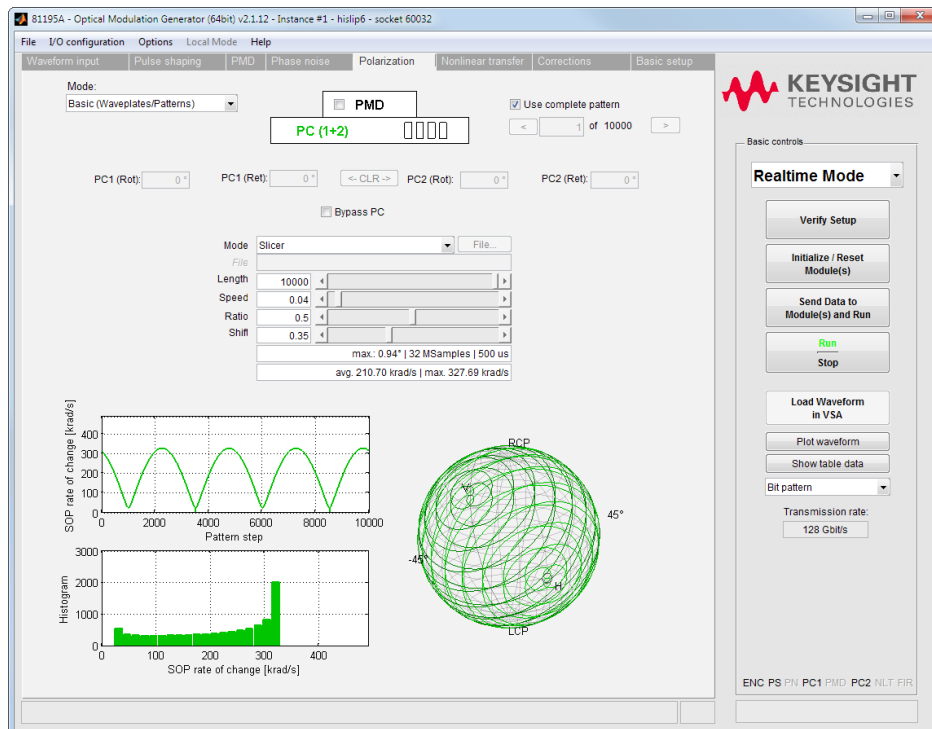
81195A - Optical Modulation Generator (64bit) v2.1.12 - Instance #1 - hislip6 - socket 60032

File I/O configuration Options Local Mode Help

Waveform input | Pulse shaping | PMD | Phase noise | Polarization | Nonlinear transfer | Corrections | Basic setup

Mode:
Basic (Waveplates/Patterns)

PMD

PC (1+2)

Use complete pattern
< 1 of 10000 >

PC1 (Rot): 0 ° PC1 (Ret): 0 ° <- CLR -> PC2 (Rot): 0 ° PC2 (Ret): 0 °

Bypass PC

Mode Slicer File...
File
Length 10000
Speed 0.04
Ratio 0.5
Shift 0.35
max.: 0.94° | 32 MSamples | 500 us
avg. 210.70 krad/s | max. 327.69 krad/s

SOP rate of change [krad/s]
400
300
200
100
0
0 2000 4000 6000 8000 10000
Pattern step

Histogram
3000
2000
1000
0
0 100 200 300 400
SOP rate of change [krad/s]

RCP
V
45°
-45°
H
LCP

KEYSIGHT TECHNOLOGIES

Basic controls
Realtime Mode
Verify Setup
Initialize / Reset Module(s)
Send Data to Module(s) and Run
Run
Stop
Load Waveform in VSA
Plot waveform
Show table data
Bit pattern
Transmission rate:
128 Gbit/s

ENC PS PN PC1 PMD PC2 NLT FIR